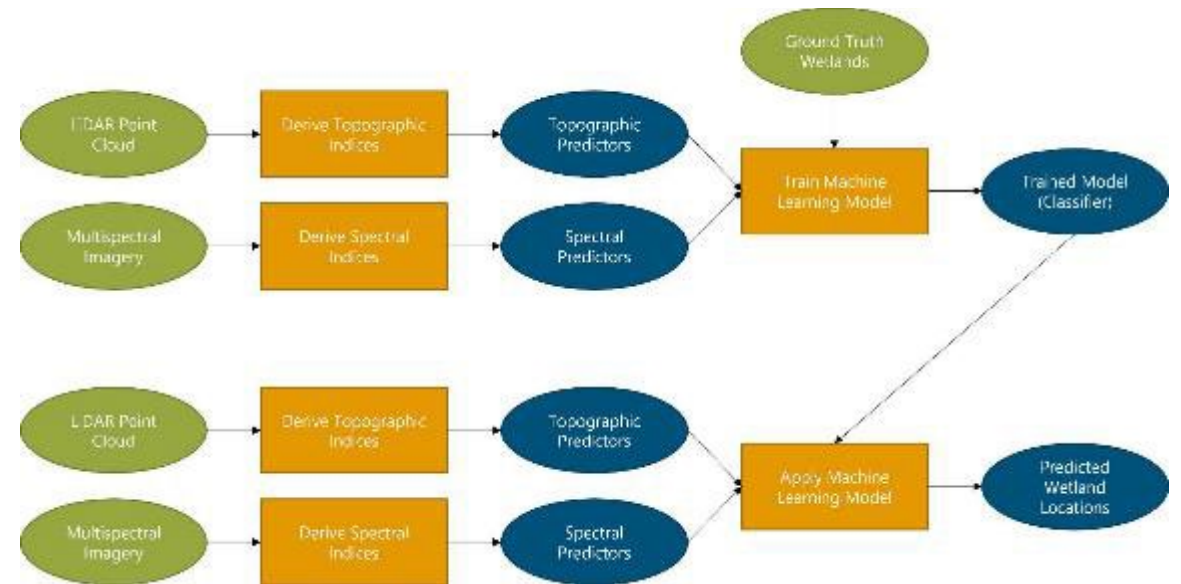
Ground Truth Wetlands

LIDAR Point Cloud

Derive Topographic Indices

Topographic Predictors

Train Machine Learning Model

Trained Model (Classifier)

Multispectral Imagery

Derive Spectral Indices

Spectral Predictors

LIDAR Point Cloud

Derive Topographic Indices

Topographic Predictors

Apply Machine Learning Model

Predicted Wetland Locations

Multispectral Imagery

Derive Spectral Indices

Spectral Predictors